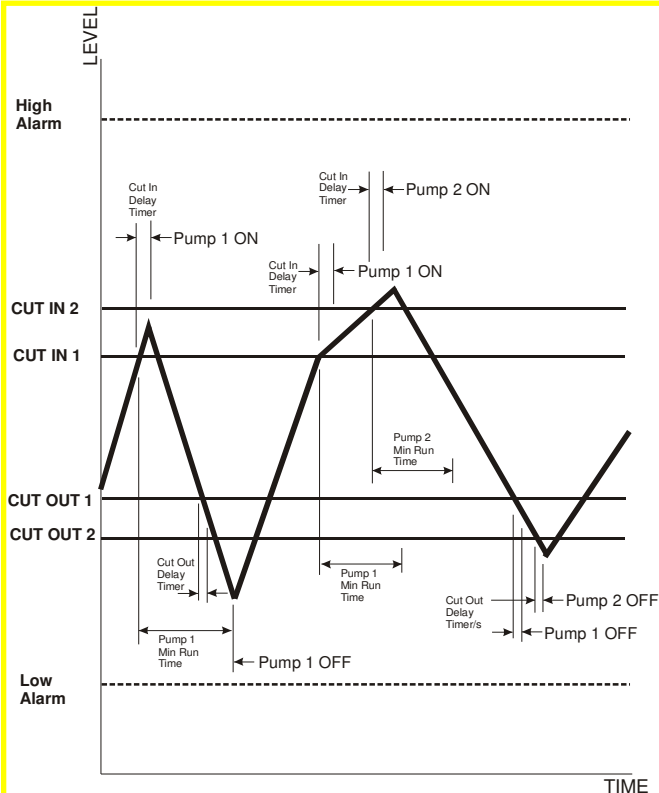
LEVEL

High Alarm

Cut In Delay Timer

Pump 1 ON

Cut In Delay Timer

Pump 2 ON

Cut In Delay Timer

Pump 1 ON

CUT IN 2

CUT IN 1

Pump 2 Min Run Time

CUT OUT 1

CUT OUT 2

Cut Out Delay Timer

Pump 1 Min Run Time

Cut Out Delay Timer/s

Pump 2 OFF

Pump 1 Min Run Time

Pump 1 OFF

Pump 1 OFF

Low Alarm

TIME